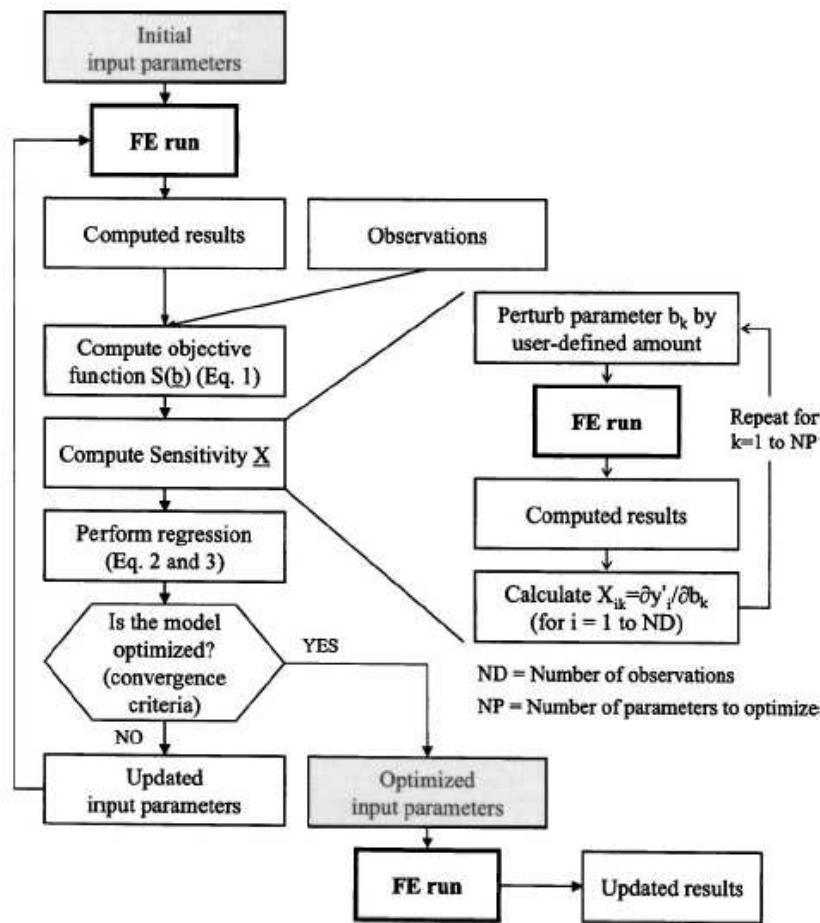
Initial input parameters

FE run

Computed results

Observations

Compute objective function S(b) (Eq. 1)

Compute Sensitivity X

Perform regression (Eq. 2 and 3)

Is the model optimized? (convergence criteria)

YES

NO

Updated input parameters

Perturb parameter $b_k$ by user-defined amount

FE run

Repeat for k=1 to NP

Computed results

Calculate $X_{ik}=\partial y'_i/\partial b_k$ (for i = 1 to ND)

ND = Number of observations

NP = Number of parameters to optimize

Optimized input parameters

FE run

Updated results